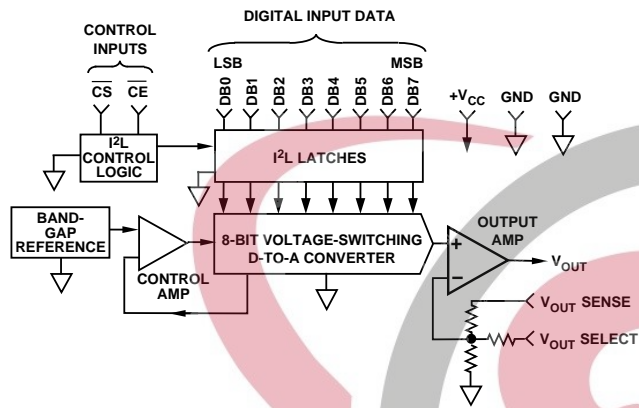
DIGITAL INPUT DATA

CONTROL INPUTS

$\overline{CS}$ $\overline{CE}$

LSB MSB

DB0 DB1 DB2 DB3 DB4 DB5 DB6 DB7

$+V_{CC}$ GND GND

$I^2L$ CONTROL LOGIC

$I^2L$ LATCHES

BAND-GAP REFERENCE

8-BIT VOLTAGE-SWITCHING D-TO-A CONVERTER

CONTROL AMP

OUTPUT AMP

+

–

$V_{OUT}$

$V_{OUT}$ SENSE

$V_{OUT}$ SELECT